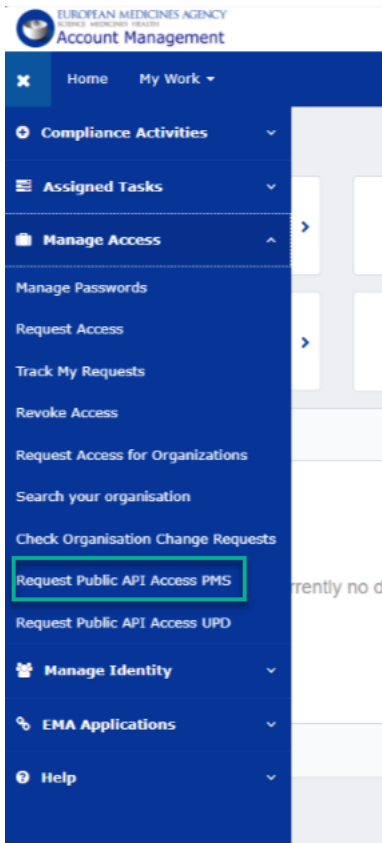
EUROPEAN MEDICINES AGENCY
SCIENCE MEDICINES HEALTH
Account Management

Home My Work

Compliance Activities

Assigned Tasks

Manage Access

Manage Passwords

Request Access

Track My Requests

Revoke Access

Request Access for Organizations

Search your organisation

Check Organisation Change Requests

Request Public API Access PMS

Request Public API Access UPD

Manage Identity

EMA Applications

Help

rrently no d